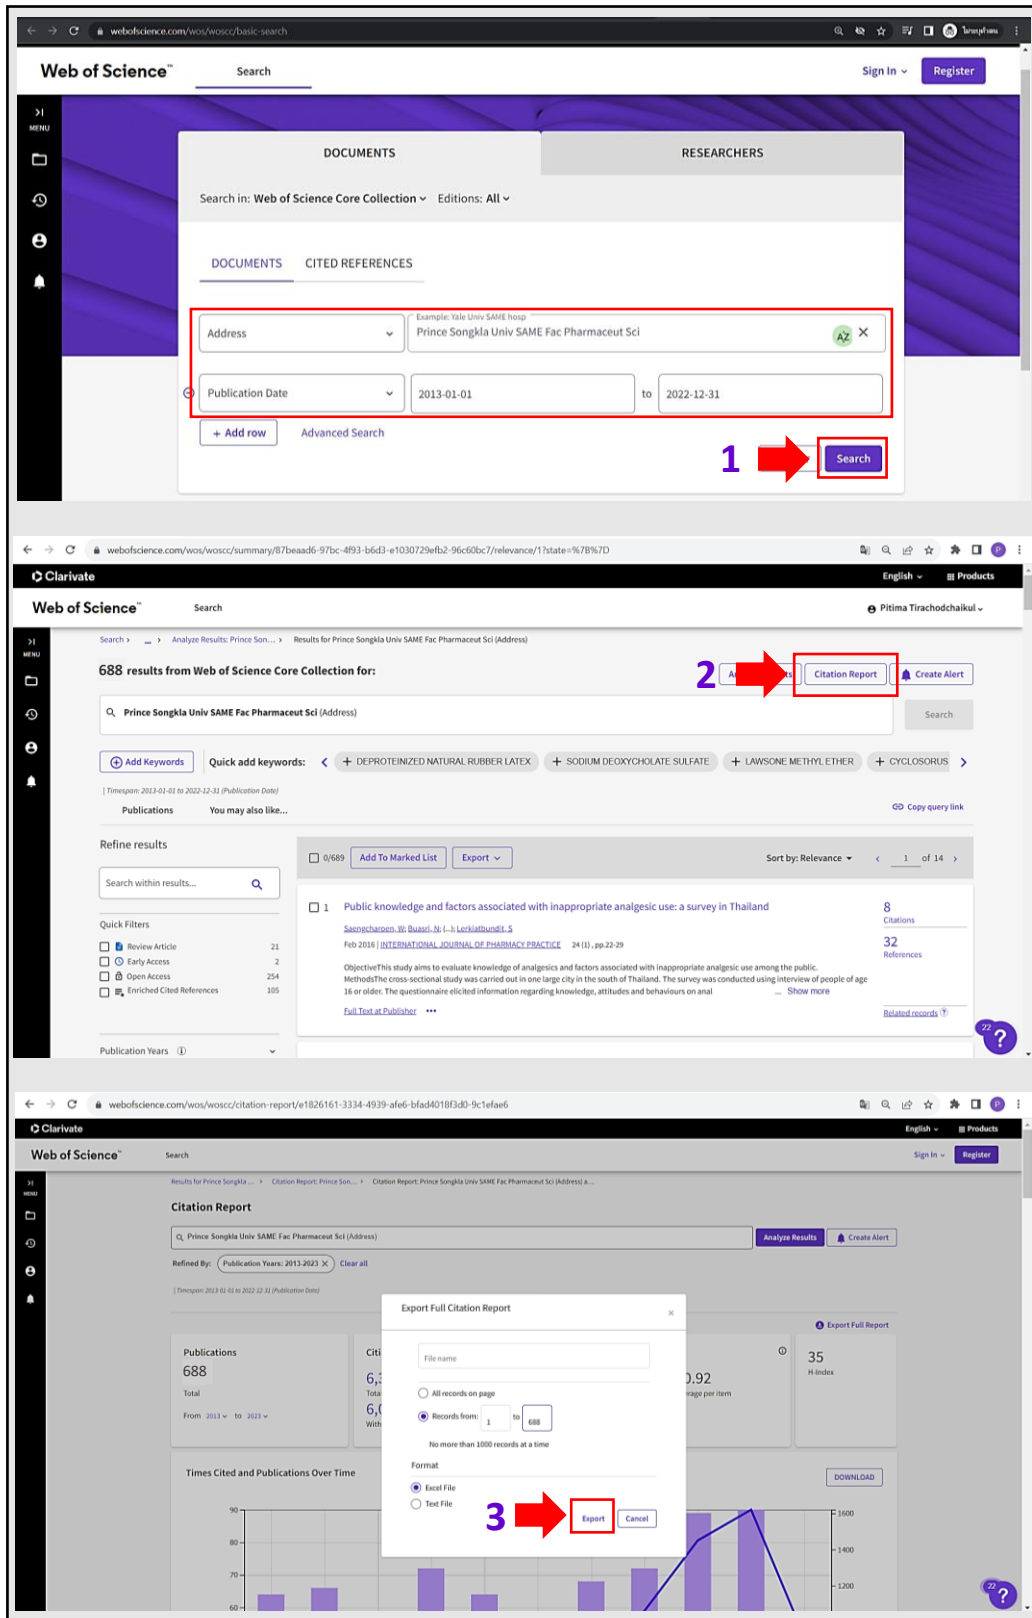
webofscience.com/wos/woscc/basic-search

Web of Science™ Search Sign In Register

MENU

DOCUMENTS RESEARCHERS

Search in: Web of Science Core Collection Editions: All

DOCUMENTS CITED REFERENCES

Address Example: Yale Univ SAME hosp Prince Songkla Univ SAME Fac Pharmaceut Sci

Publication Date 2013-01-01 to 2022-12-31

+ Add row Advanced Search

1 Search

webofscience.com/wos/woscc/summary/87beaad6-97bc-4f93-b6d3-e1030729efb2-96c60bc7/relevance/1?state=%7B%7D

Clarivate English Products

Web of Science™ Search Pitima Tirachodchaikul

Search > ... > Analyze Results: Prince Son... > Results for Prince Songkla Univ SAME Fac Pharmaceut Sci (Address)

688 results from Web of Science Core Collection for:

2 Citation Report Create Alert

Prince Songkla Univ SAME Fac Pharmaceut Sci (Address) Search

Add Keywords Quick add keywords: + DEPROTEINIZED NATURAL RUBBER LATEX + SODIUM DEOXYCHOLATE SULFATE + LAWSONE METHYL ETHER + CYCLOSORUS

Timespan: 2013-01-01 to 2022-12-31 (Publication Date)

Publications You may also like... Copy query link

Refine results

0/689 Add To Marked List Export Sort by: Relevance 1 of 14

Search within results...

Quick Filters
Review Article 21
Early Access 2
Open Access 254
Enriched Cited References 105

Publication Years

1 Public knowledge and factors associated with inappropriate analgesic use: a survey in Thailand
Saengcharoen, W; Buasri, N; (...); Lerkiatbundit, S
Feb 2016 | INTERNATIONAL JOURNAL OF PHARMACY PRACTICE 24 (1), pp.22-29
ObjectiveThis study aims to evaluate knowledge of analgesics and factors associated with inappropriate analgesic use among the public. MethodsThe cross-sectional study was carried out in one large city in the south of Thailand. The survey was conducted using interview of people of age 16 or older. The questionnaire elicited information regarding knowledge, attitudes and behaviours on anal ... Show more
Full Text at Publisher

8 Citations
32 References
Related records

webofscience.com/wos/woscc/citation-report/e1826161-3334-4939-afe6-bfad4018f3d0-9c1efae6

Clarivate English Products

Web of Science™ Search Sign In Register

Results for Prince Songkla ... > Citation Report: Prince Son... > Citation Report: Prince Songkla Univ SAME Fac Pharmaceut Sci (Address) a...

Citation Report

Prince Songkla Univ SAME Fac Pharmaceut Sci (Address) Analyze Results Create Alert

Refined By: Publication Years: 2013-2023 Clear all

Timespan: 2013-01-01 to 2022-12-31 (Publication Date)

Export Full Report

Publications 688 Total From 2013 to 2023

35 H-Index

Times Cited and Publications Over Time DOWNLOAD

Export Full Citation Report

File name
All records on page
Records from: 1 to 688
No more than 1000 records at a time
Format
Excel File
Text File

3 Export Cancel

90 80 70 60 1600 1400 1200